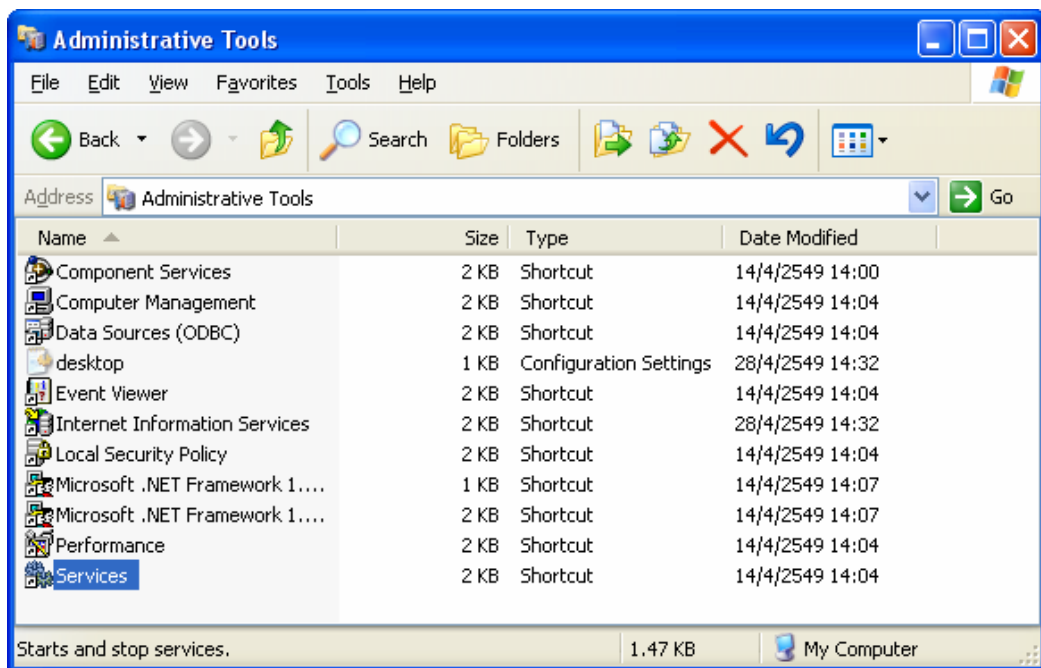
Administrative Tools

File Edit View Favorites Tools Help

Back Search Folders

Address Administrative Tools Go

| Name | Size | Type | Date Modified |
|---|---|---|---|
| Component Services | 2 KB | Shortcut | 14/4/2549 14:00 |
| Computer Management | 2 KB | Shortcut | 14/4/2549 14:04 |
| Data Sources (ODBC) | 2 KB | Shortcut | 14/4/2549 14:04 |
| desktop | 1 KB | Configuration Settings | 28/4/2549 14:32 |
| Event Viewer | 2 KB | Shortcut | 14/4/2549 14:04 |
| Internet Information Services | 2 KB | Shortcut | 28/4/2549 14:32 |
| Local Security Policy | 2 KB | Shortcut | 14/4/2549 14:04 |
| Microsoft .NET Framework 1.... | 1 KB | Shortcut | 14/4/2549 14:07 |
| Microsoft .NET Framework 1.... | 2 KB | Shortcut | 14/4/2549 14:07 |
| Performance | 2 KB | Shortcut | 14/4/2549 14:04 |
| Services | 2 KB | Shortcut | 14/4/2549 14:04 |

Starts and stop services. 1.47 KB My Computer